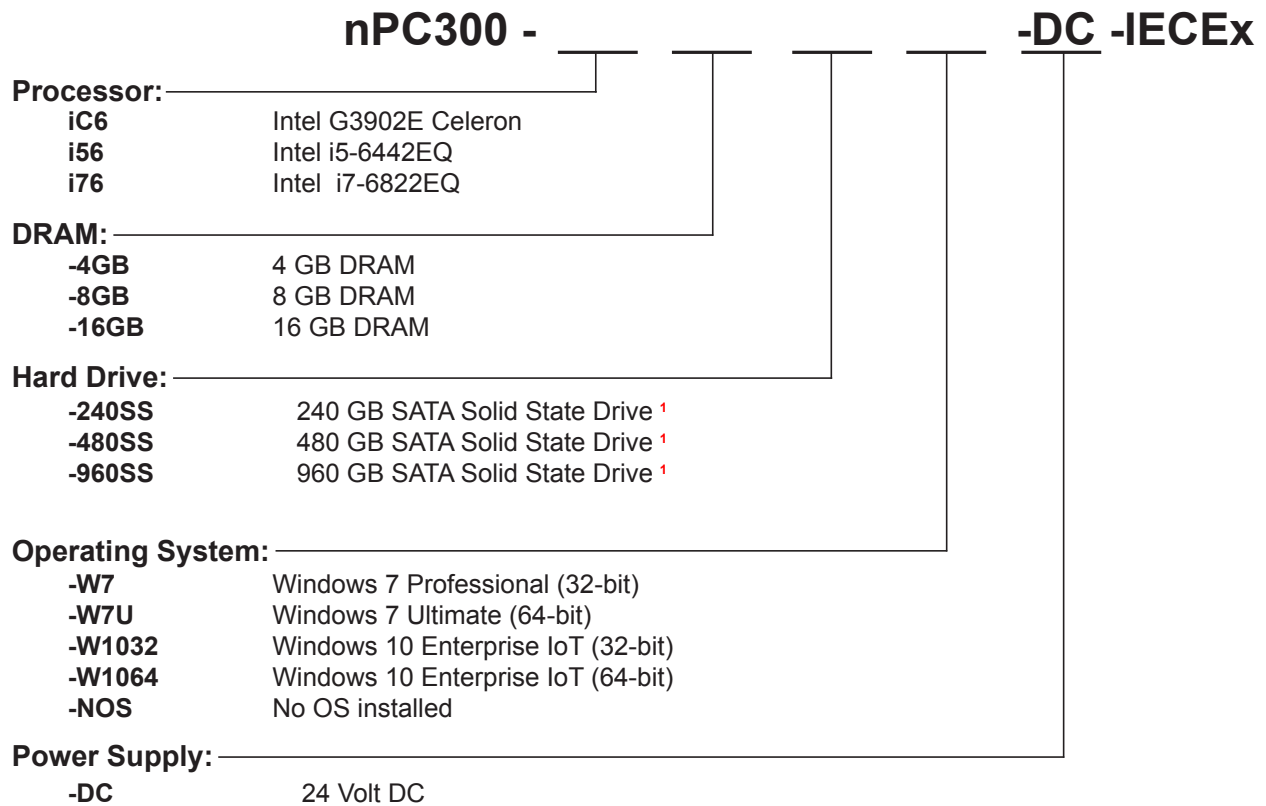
nPC300 - ___ ___ ___ ___ -DC -IECEx

Processor:

| | |
|---|---|
| iC6 | Intel G3902E Celeron |
| i56 | Intel i5-6442EQ |
| i76 | Intel  i7-6822EQ |

DRAM:

| | |
|---|---|
| -4GB | 4 GB DRAM |
| -8GB | 8 GB DRAM |
| -16GB | 16 GB DRAM |

Hard Drive:

| | |
|---|---|
| -240SS | 240 GB SATA Solid State Drive $^1$ |
| -480SS | 480 GB SATA Solid State Drive $^1$ |
| -960SS | 960 GB SATA Solid State Drive $^1$ |

Operating System:

| | |
|---|---|
| -W7 | Windows 7 Professional (32-bit) |
| -W7U | Windows 7 Ultimate (64-bit) |
| -W1032 | Windows 10 Enterprise IoT (32-bit) |
| -W1064 | Windows 10 Enterprise IoT (64-bit) |
| -NOS | No OS installed |

Power Supply:

| | |
|---|---|
| -DC | 24 Volt DC |